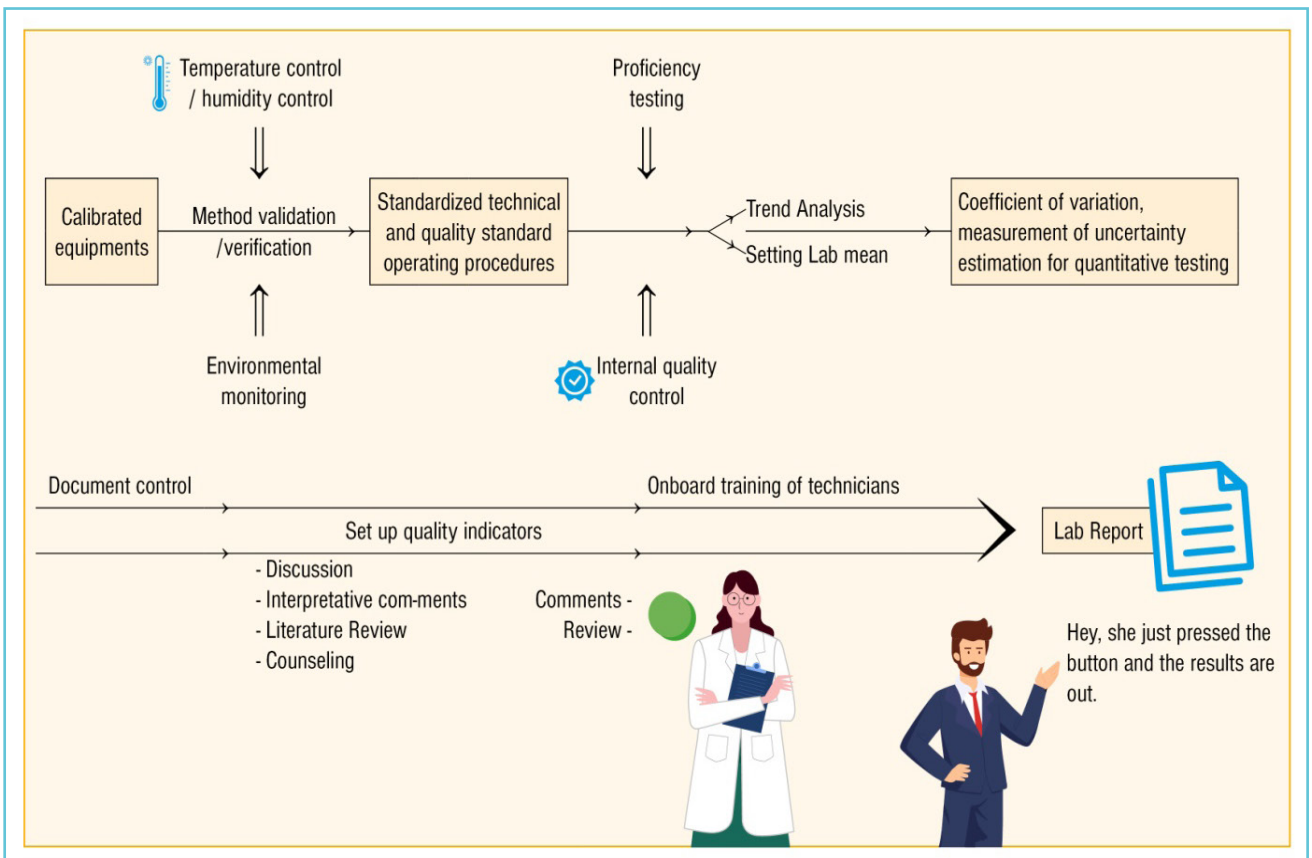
Temperature control / humidity control

Proficiency testing

Calibrated equipments

Method validation /verification

Standardized technical and quality standard operating procedures

Trend Analysis

Setting Lab mean

Coefficient of variation, measurement of uncertainty estimation for quantitative testing

Environmental monitoring

Internal quality control

Document control

Onboard training of technicians

Set up quality indicators

Lab Report

- Discussion
- Interpretative com-ments
- Literature Review
- Counseling

Comments -
Review -

Hey, she just pressed the button and the results are out.